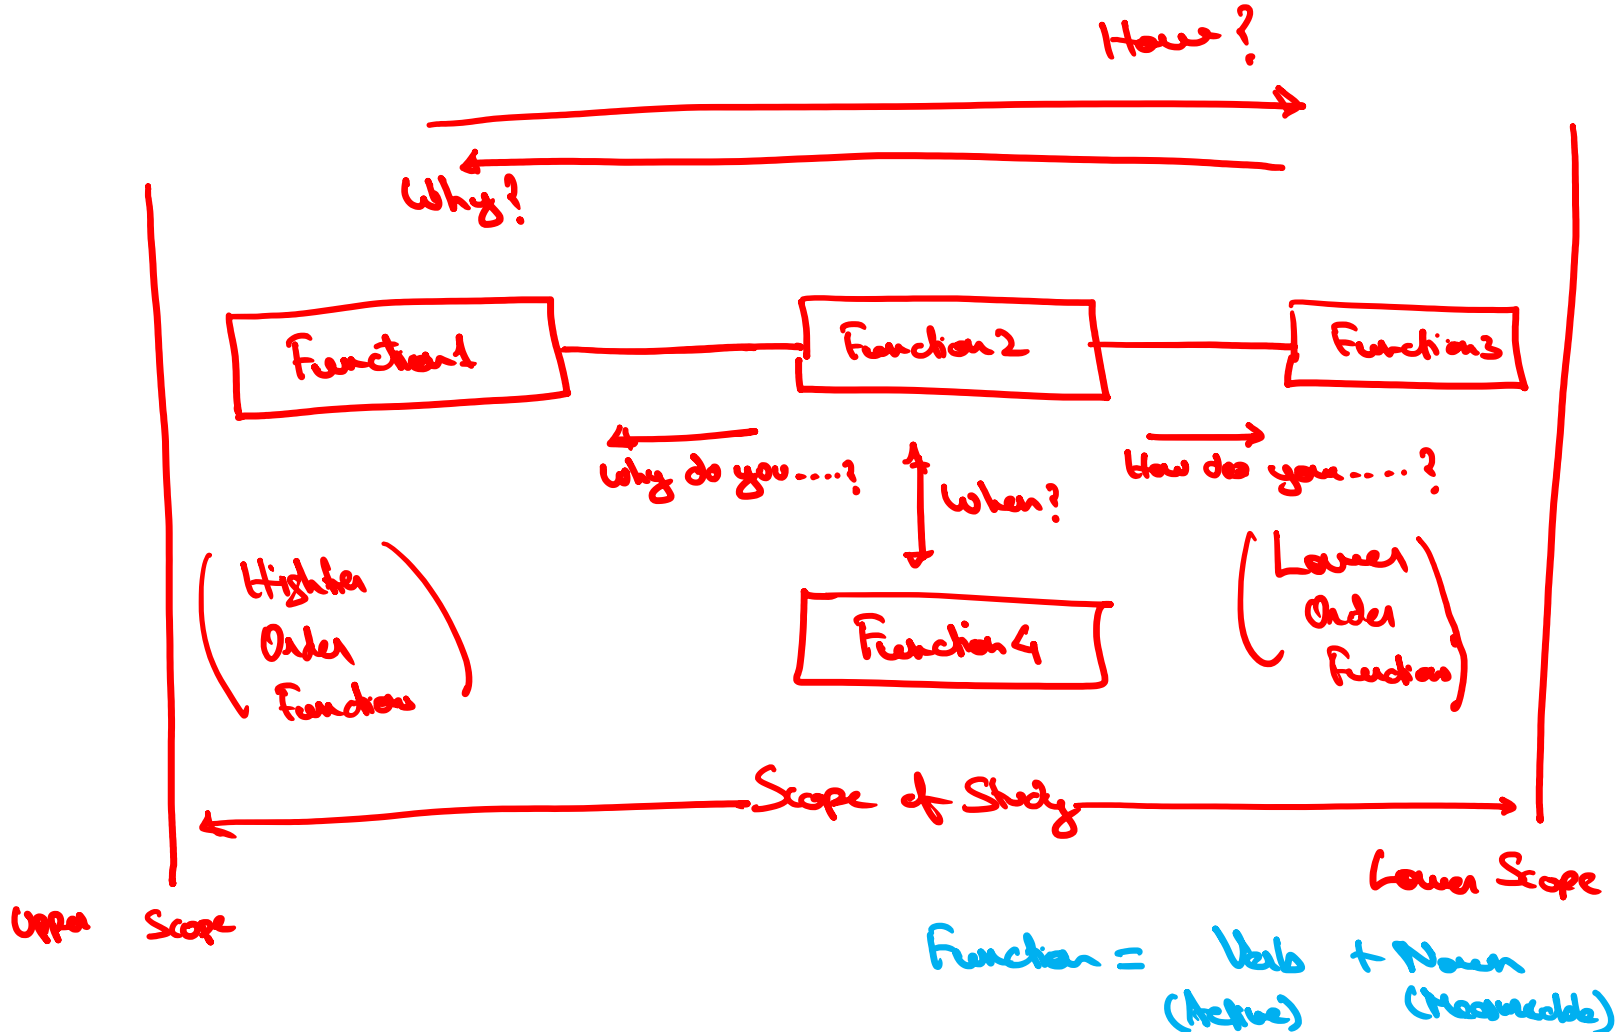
How?

Why?

Function1

Function2

Function3

Why do you....?

When?

How do you....?

Higher Order Function

Function4

Lower Order Function

Scope of Study

Upper Scope

Lower Scope

Function = Verb + Noun
(Active) (Measurable)